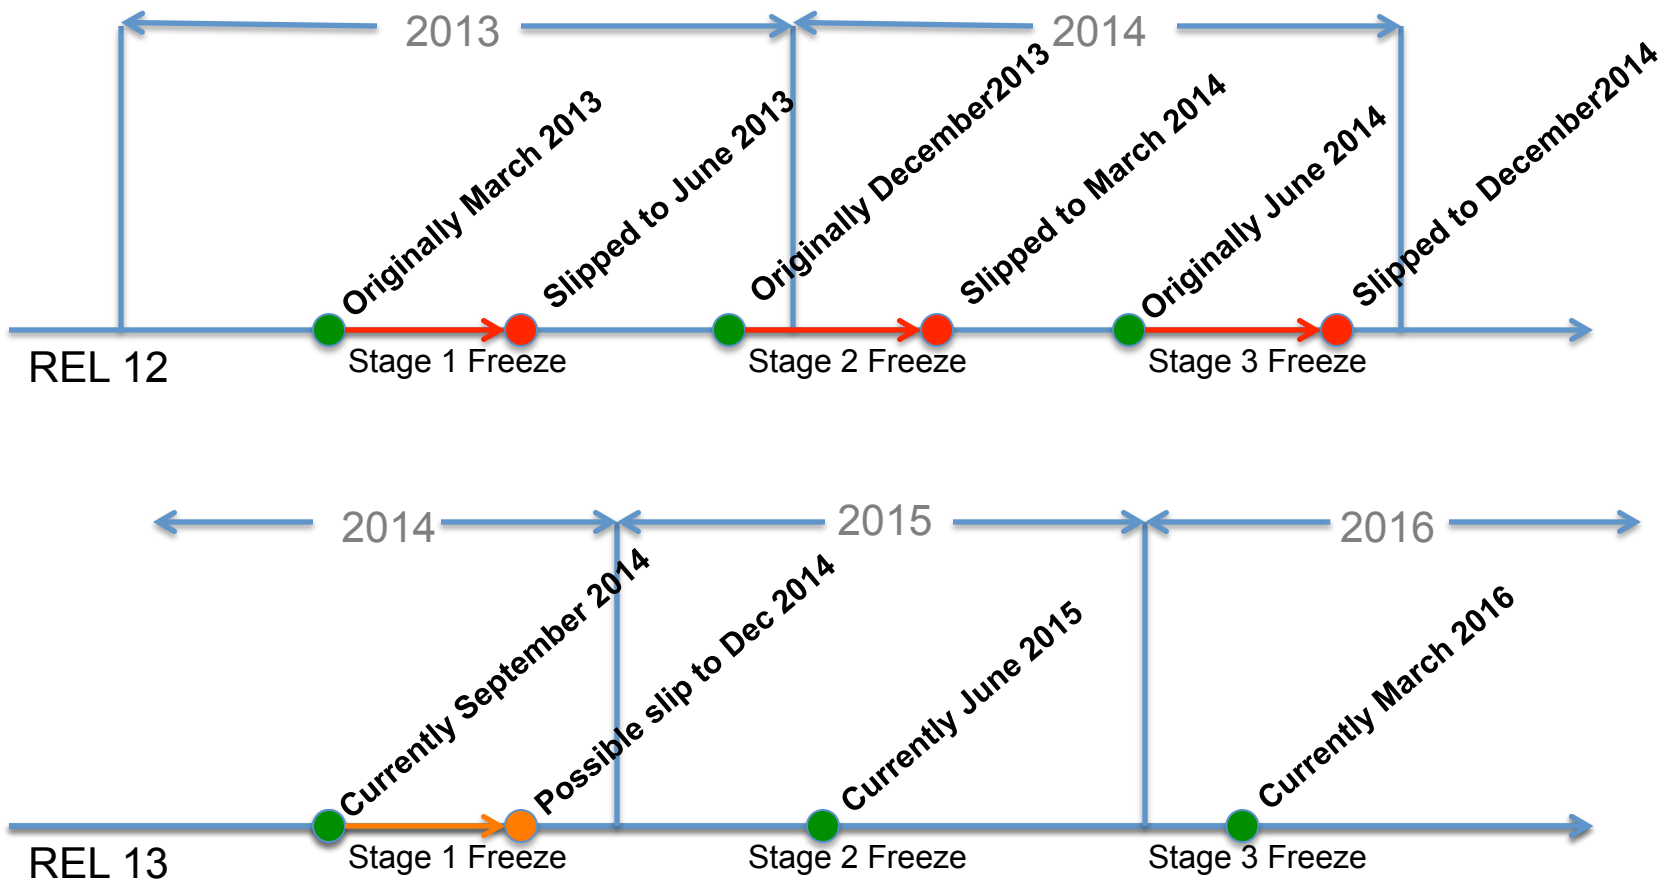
2013

2014

Originally March 2013

Slipped to June 2013

Originally December2013

Slipped to March 2014

Originally June 2014

Slipped to December2014

REL 12

Stage 1 Freeze

Stage 2 Freeze

Stage 3 Freeze

2014

2015

2016

Currently September 2014

Possible slip to Dec 2014

Currently June 2015

Currently March 2016

REL 13

Stage 1 Freeze

Stage 2 Freeze

Stage 3 Freeze